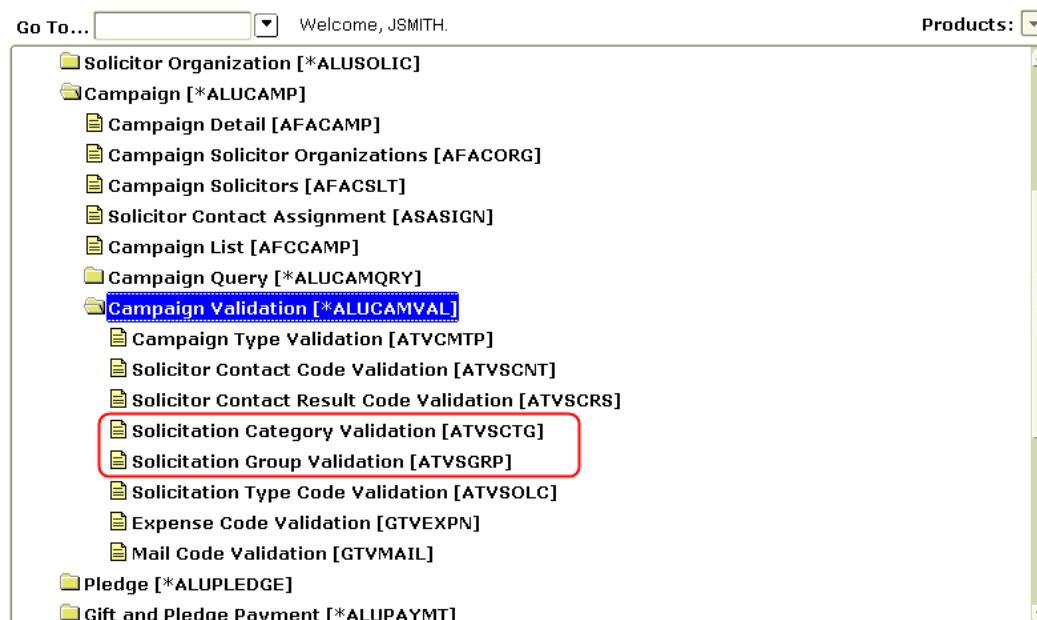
Go To... Welcome, JSMITH. Products:

Solicitor Organization [*ALUSOLIC]
Campaign [*ALUCAMP]
Campaign Detail [AFACAMP]
Campaign Solicitor Organizations [AFACORG]
Campaign Solicitors [AFACSLT]
Solicitor Contact Assignment [ASASIGN]
Campaign List [AFCCAMP]
Campaign Query [*ALUCAMQRY]
Campaign Validation [*ALUCAMVAL]
Campaign Type Validation [ATVCMTP]
Solicitor Contact Code Validation [ATVSCNT]
Solicitor Contact Result Code Validation [ATVSCRS]
Solicitation Category Validation [ATVSCTG]
Solicitation Group Validation [ATVSGRP]
Solicitation Type Code Validation [ATVSOLC]
Expense Code Validation [GTVEXPN]
Mail Code Validation [GTVMAIL]
Pledge [*ALUPLEDGE]
Gift and Pledge Payment [*ALUPAYMT]